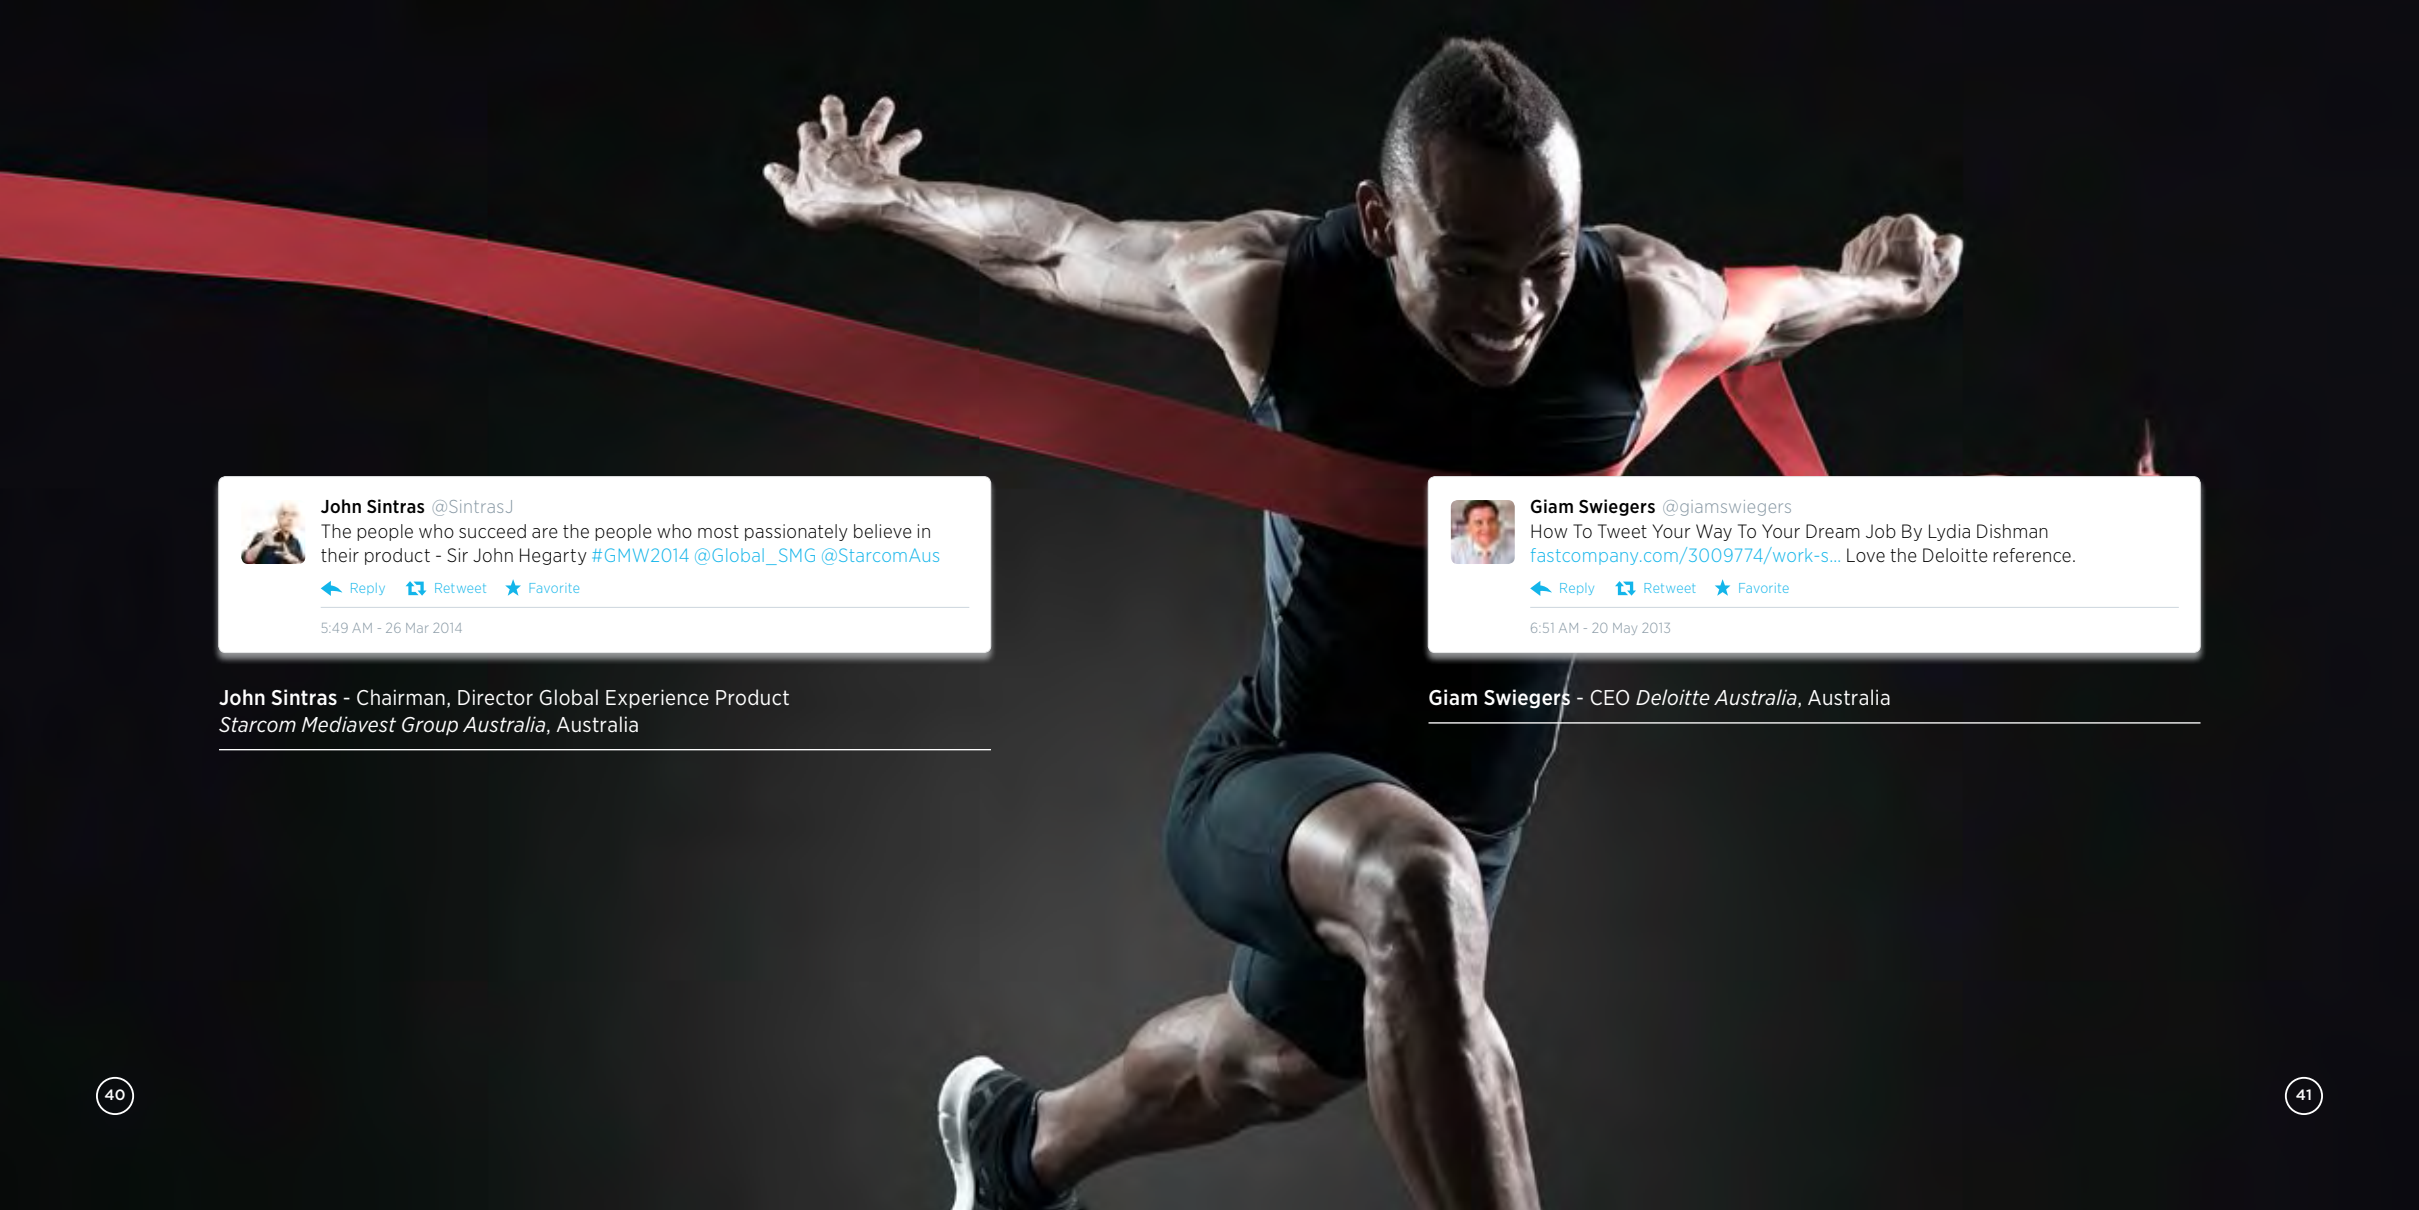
John Sintras @SintrasJ
The people who succeed are the people who most passionately believe in their product - Sir John Hegarty #GMW2014 @Global_SMG @StarcomAus

Reply Retweet Favorite

5:49 AM - 26 Mar 2014

John Sintras - Chairman, Director Global Experience Product
*Starcom Mediavest Group Australia*, Australia

Giam Swiegers @giamswiegers
How To Tweet Your Way To Your Dream Job By Lydia Dishman fastcompany.com/3009774/work-s... Love the Deloitte reference.

Reply Retweet Favorite

6:51 AM - 20 May 2013

Giam Swiegers - CEO *Deloitte Australia*, Australia

40

41